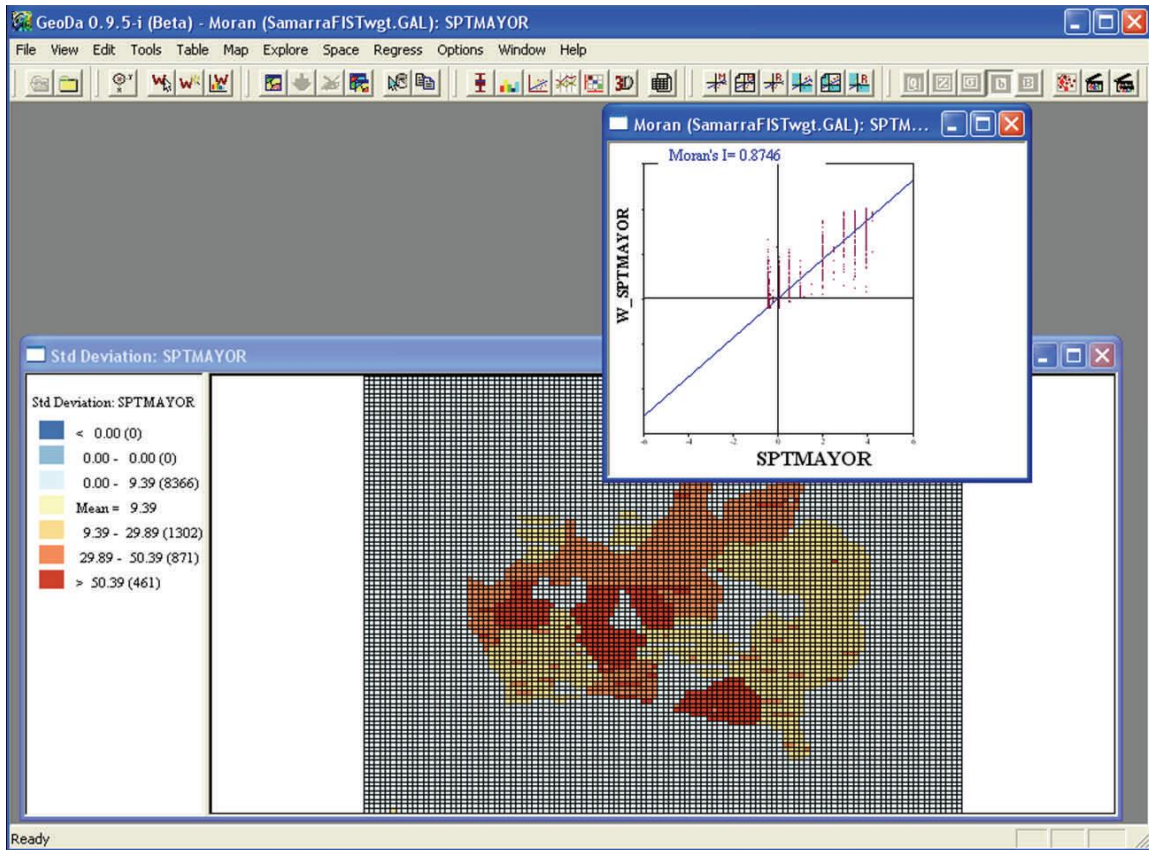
GeoDa 0.9.5-i (Beta) - Moran (SamarraFISTwgt.GAL): SPTMAYOR

File View Edit Tools Table Map Explore Space Regress Options Window Help

Moran (SamarraFISTwgt.GAL): SPTM...

Moran's I= 0.8746

W_SPTMAYOR

-6 -4 -2 0 2 4 6

SPTMAYOR

Std Deviation: SPTMAYOR

Std Deviation: SPTMAYOR

< 0.00 (0)
0.00 - 0.00 (0)
0.00 - 9.39 (8366)
Mean = 9.39
9.39 - 29.89 (1302)
29.89 - 50.39 (871)
> 50.39 (461)

Ready